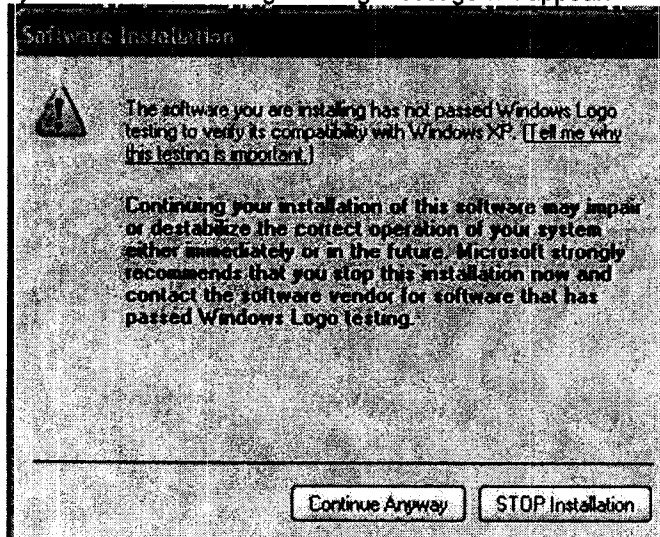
Software Installation

The software you are installing has not passed Windows Logo testing to verify its compatibility with Windows XP. (Tell me why this testing is important.)

Continuing your installation of this software may impair or destabilize the correct operation of your system either immediately or in the future. Microsoft strongly recommends that you stop this installation now and contact the software vendor for software that has passed Windows Logo testing.

Continue Anyway

STOP Installation